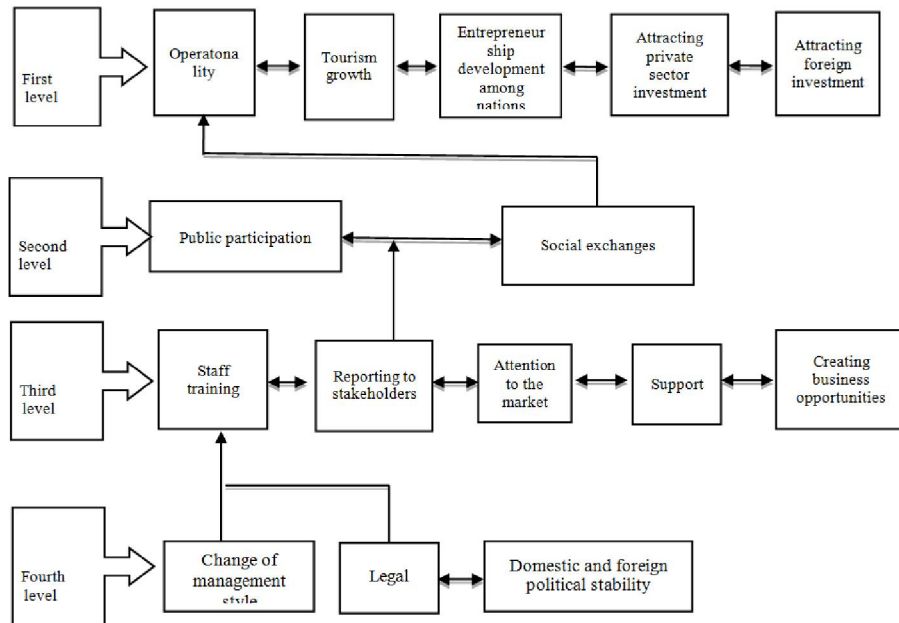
First level

Operatona lity

Tourism growth

Entrepreneur ship development among nations

Attracting private sector investment

Attracting foreign investment

Second level

Public participation

Social exchanges

Third level

Staff training

Reporting to stakeholders

Attention to the market

Support

Creating business opportunities

Fourth level

Change of management style

Legal

Domestic and foreign political stability